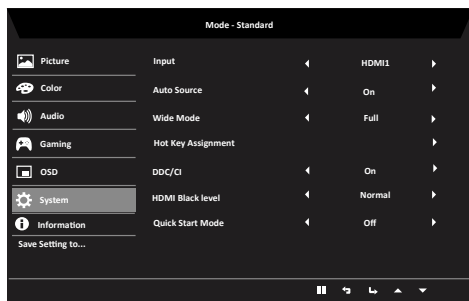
Mode - Standard

Picture
Color
Audio
Gaming
OSD
System
Information
Save Setting to...

| | | | |
|---|---|---|---|
| Input | ◂ | HDMI1 | ▸ |
| Auto Source | ◂ | On | ▸ |
| Wide Mode | ◂ | Full | ▸ |
| Hot Key Assignment | | | ▸ |
| DDC/CI | ◂ | On | ▸ |
| HDMI Black level | ◂ | Normal | ▸ |
| Quick Start Mode | ◂ | Off | ▸ |